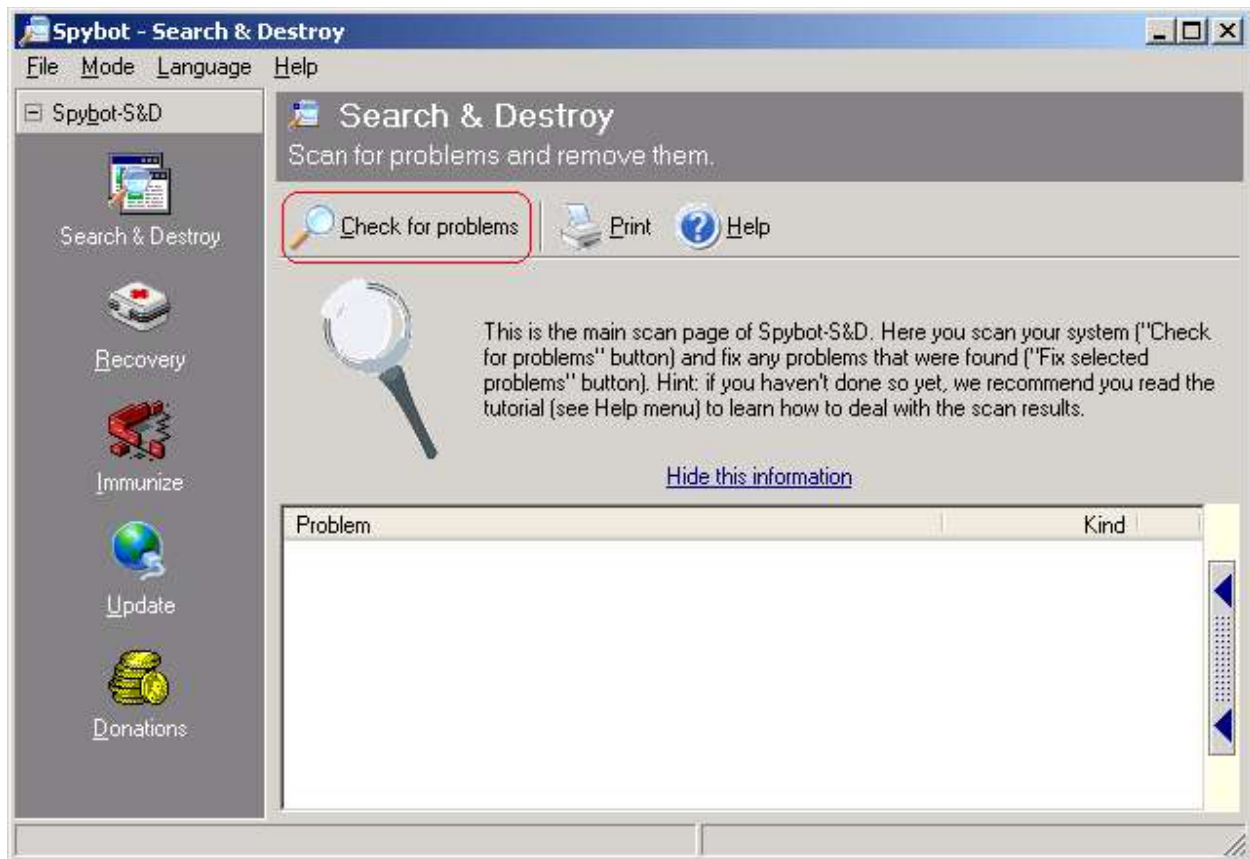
Spybot - Search & Destroy

File Mode Language Help

Spybot-S&D

Search & Destroy

Recovery

Immunize

Update

Donations

Search & Destroy
Scan for problems and remove them.

Check for problems | Print | Help

This is the main scan page of Spybot-S&D. Here you scan your system ("Check for problems" button) and fix any problems that were found ("Fix selected problems" button). Hint: if you haven't done so yet, we recommend you read the tutorial (see Help menu) to learn how to deal with the scan results.

Hide this information

| Problem | Kind |
|---|---|